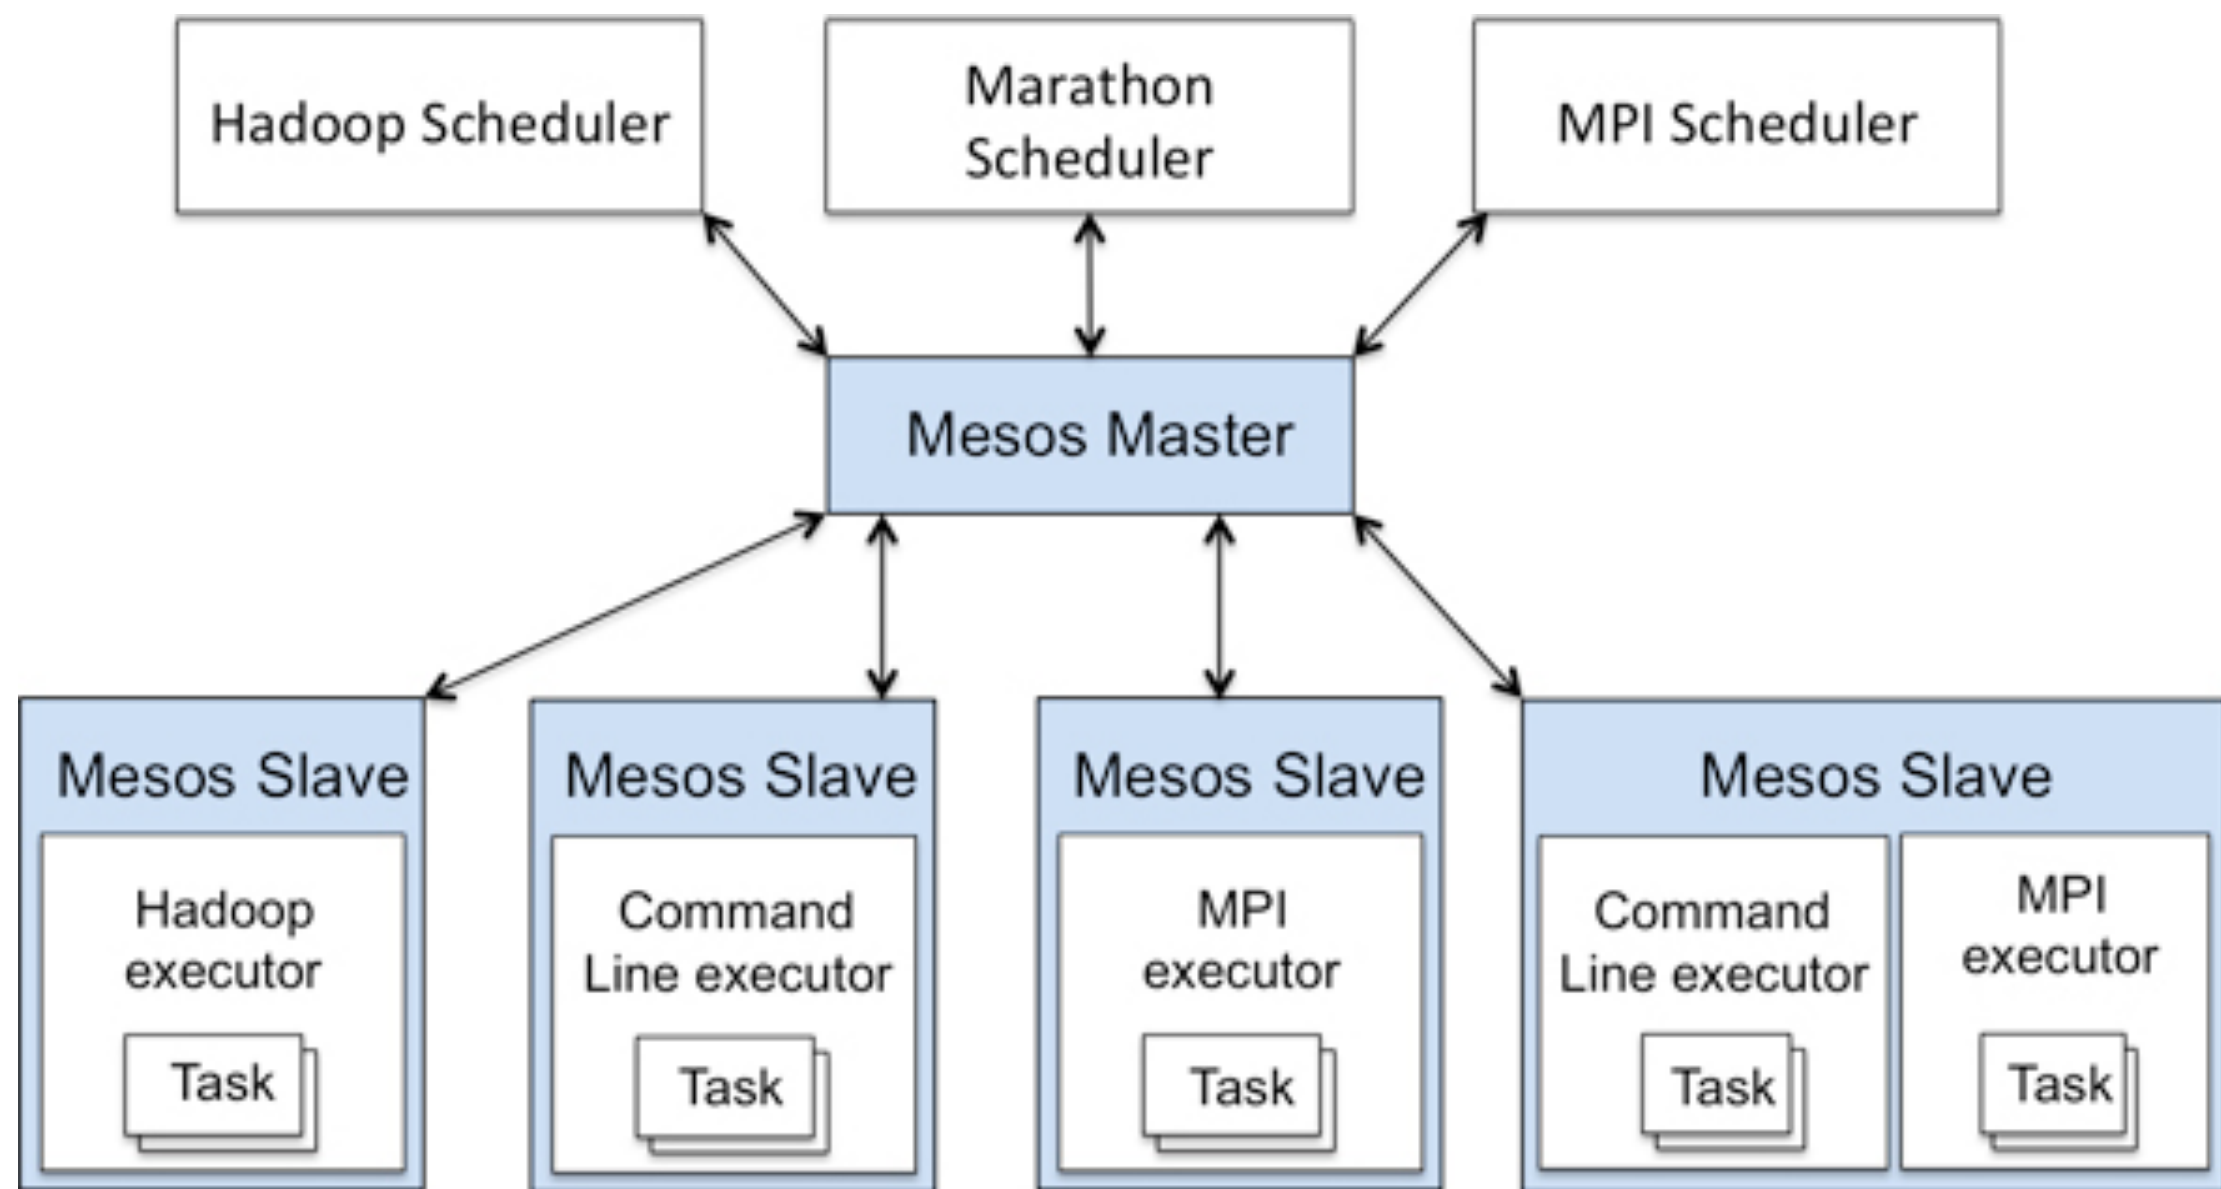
Hadoop Scheduler

Marathon Scheduler

MPI Scheduler

Mesos Master

Mesos Slave

Hadoop executor

Task

Mesos Slave

Command Line executor

Task

Mesos Slave

MPI executor

Task

Mesos Slave

Command Line executor

Task

MPI executor

Task